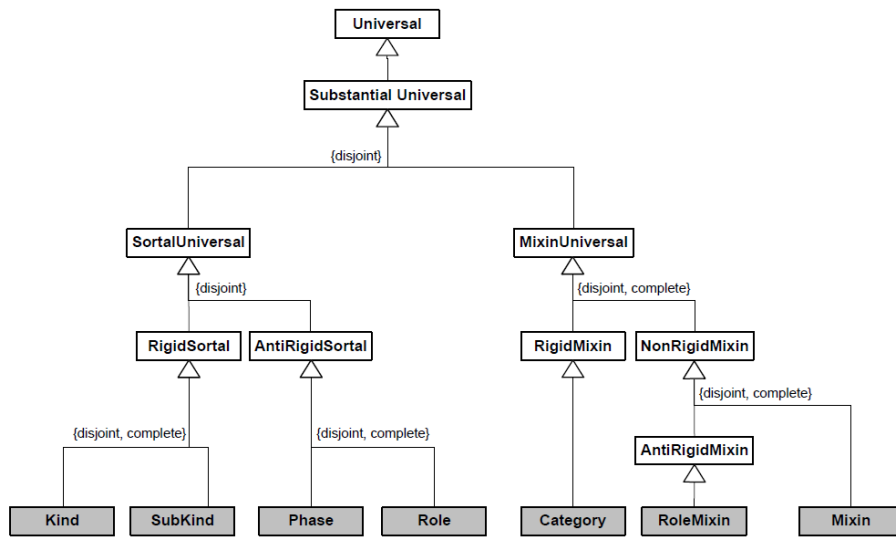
Universal

Substantial Universal

{disjoint}

SortalUniversal

MixinUniversal

{disjoint}

RigidSortal

AntiRigidSortal

{disjoint, complete}

RigidMixin

NonRigidMixin

{disjoint, complete}

{disjoint, complete}

{disjoint, complete}

AntiRigidMixin

Kind

SubKind

Phase

Role

Category

RoleMixin

Mixin